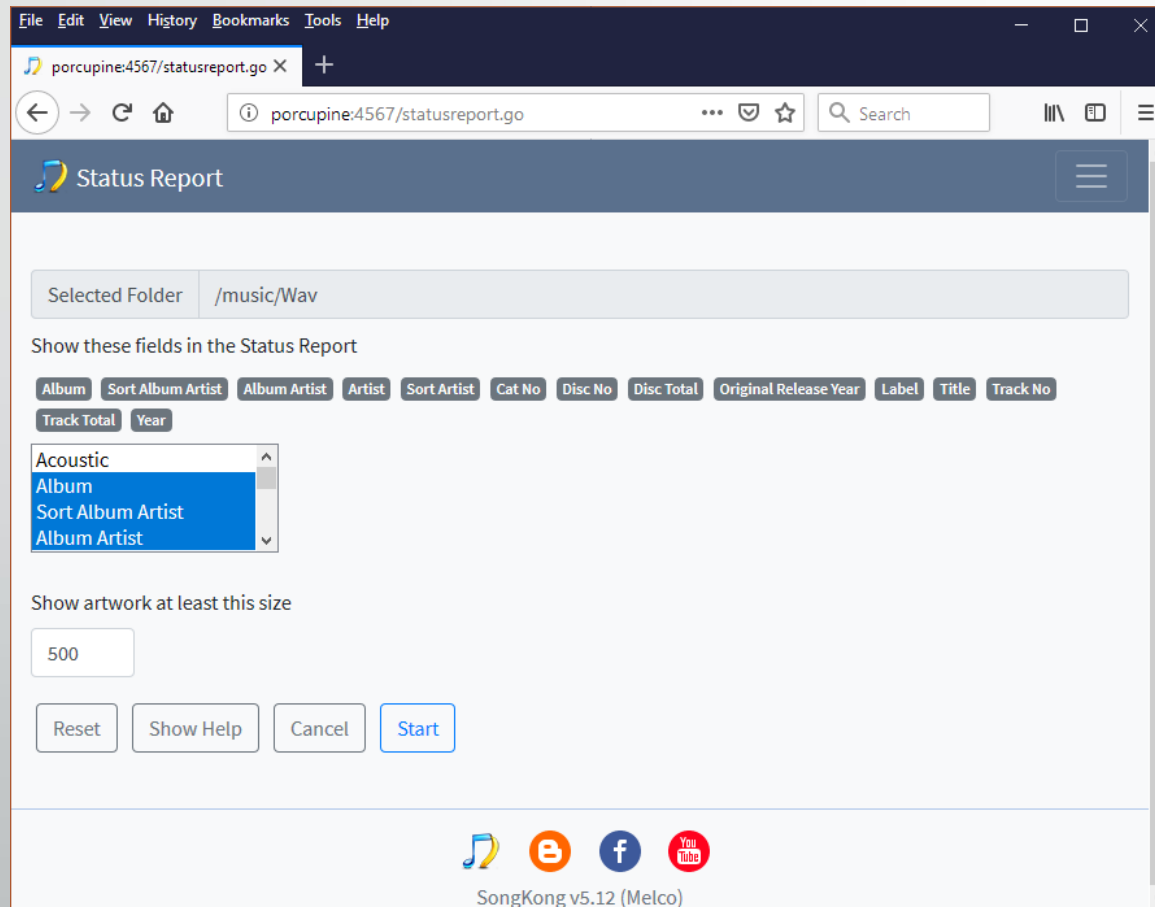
File Edit View History Bookmarks Tools Help

porcupine:4567/statusreport.go

porcupine:4567/statusreport.go

Search

Status Report

Selected Folder /music/Wav

Show these fields in the Status Report

Album Sort Album Artist Album Artist Artist Sort Artist Cat No Disc No Disc Total Original Release Year Label Title Track No Track Total Year

Acoustic
Album
Sort Album Artist
Album Artist

Show artwork at least this size

500

Reset Show Help Cancel Start

You Tube

SongKong v5.12 (Melco)